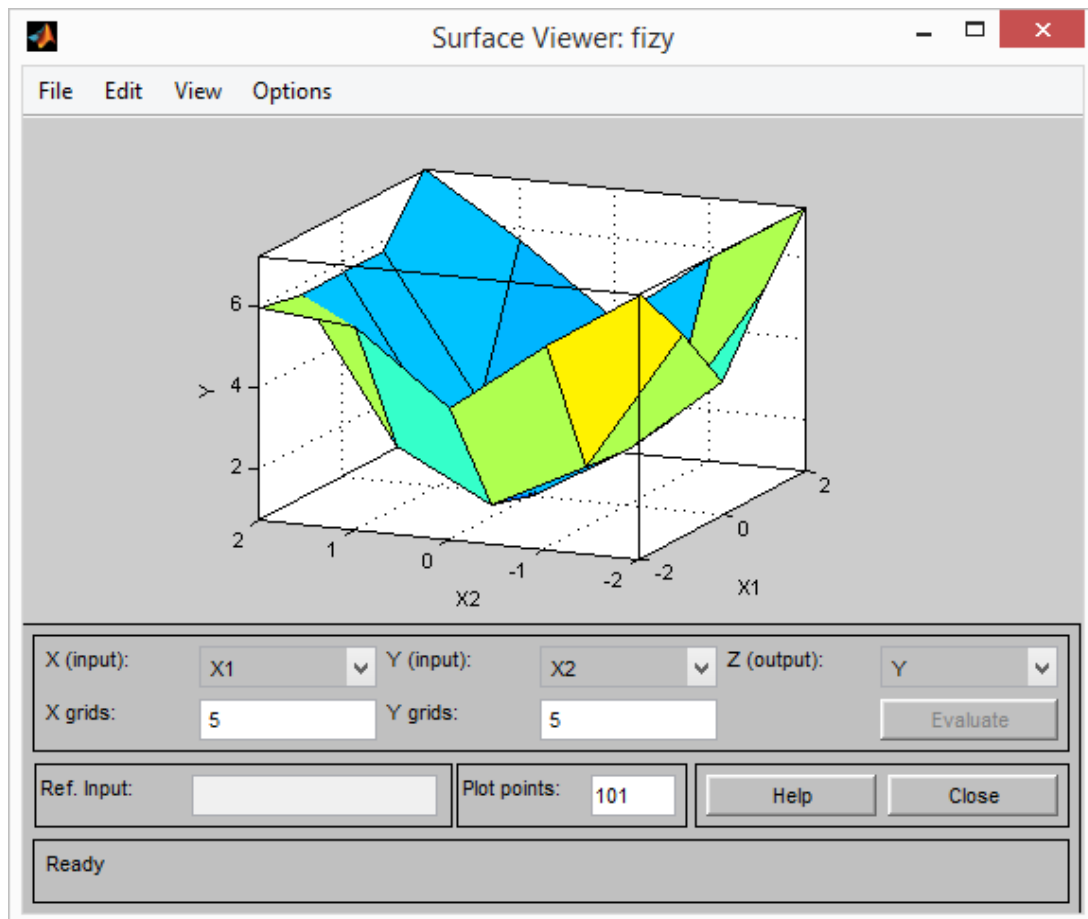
Surface Viewer: fizy

File Edit View Options

6
4
2
Y

2 1 0 -1 -2
X2

-2 0 2
X1

X (input): X1
Y (input): X2
Z (output): Y
X grids: 5
Y grids: 5
Evaluate

Ref. Input:
Plot points: 101
Help
Close

Ready